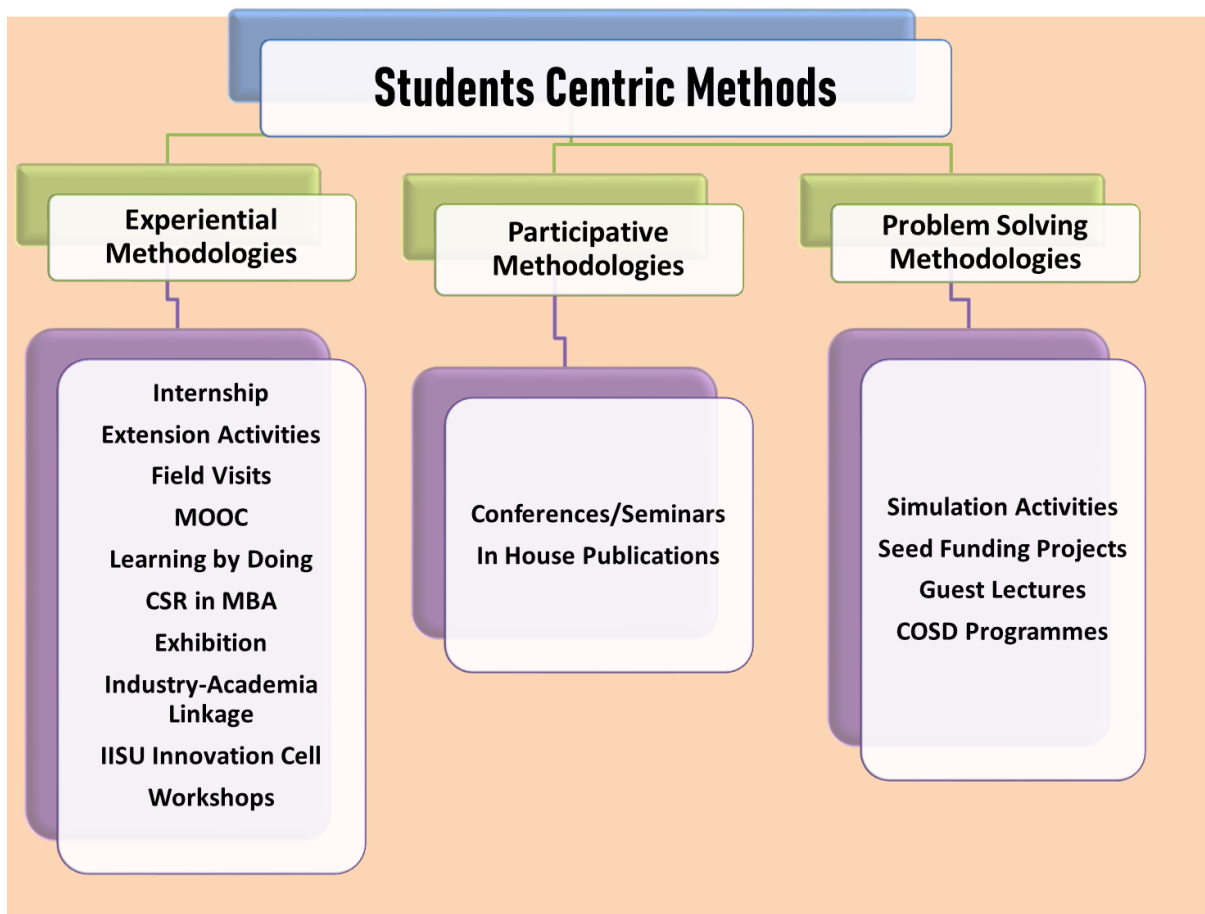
Students Centric Methods

Experiential Methodologies

Internship
Extension Activities
Field Visits
MOOC
Learning by Doing
CSR in MBA
Exhibition
Industry-Academia Linkage
IISU Innovation Cell
Workshops

Participative Methodologies

Conferences/Seminars
In House Publications

Problem Solving Methodologies

Simulation Activities
Seed Funding Projects
Guest Lectures
COSD Programmes